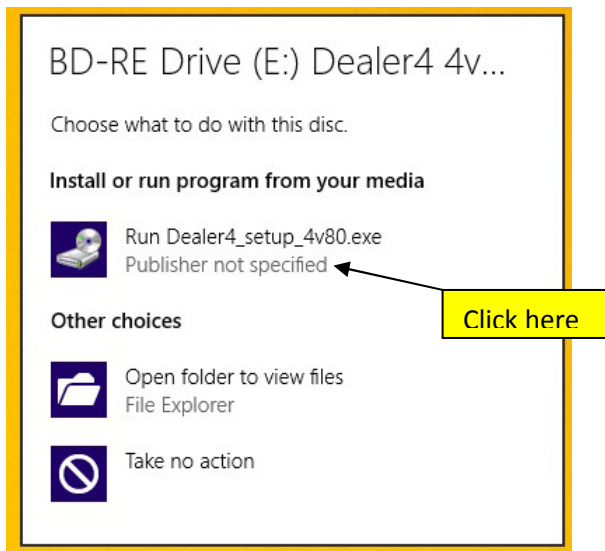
BD-RE Drive (E:) Dealer4 4v...

Choose what to do with this disc.

Install or run program from your media

Run Dealer4_setup_4v80.exe
Publisher not specified

Click here

Other choices

Open folder to view files
File Explorer

Take no action